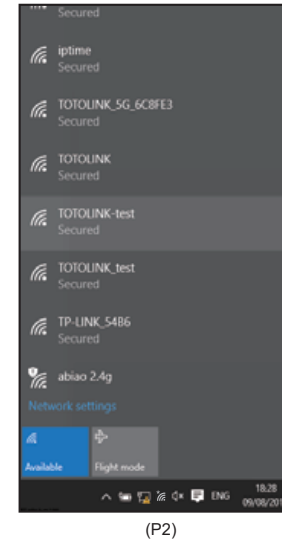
Secured

iptime
Secured

TOTOLINK_5G_6C8FE3
Secured

TOTOLINK
Secured

TOTOLINK-test
Secured

TOTOLINK_test
Secured

TP-LINK_54B6
Secured

abiao 2.4g

Network settings

Available

Flight mode

ENG 18:28 09/08/20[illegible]

(P2)